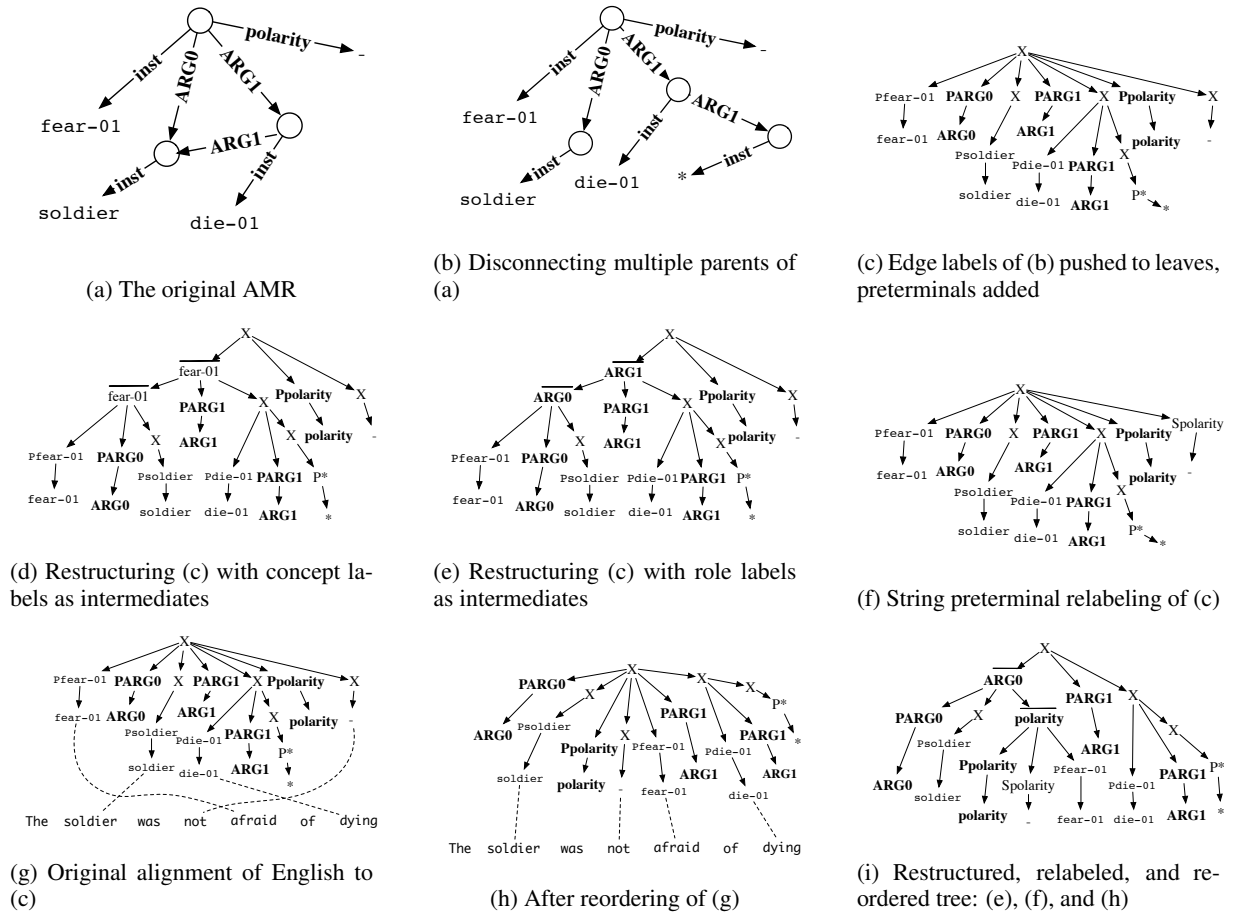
polarity
-
inst
ARG0
ARG1
fear-01
ARG1
inst
inst
soldier
die-01

(a) The original AMR

polarity
-
inst
ARG0
ARG1
ARG1
fear-01
inst
inst
die-01
*
soldier

(b) Disconnecting multiple parents of (a)

X
Pfear-01
PARG0
X
PARG1
X
Ppolarity
X
fear-01
ARG0
ARG1
polarity
-
Psoldier
Pdie-01
PARG1
X
soldier
die-01
ARG1
P*
*

(c) Edge labels of (b) pushed to leaves, preterminals added

X
$\overline{\text{fear-01}}$
$\overline{\text{fear-01}}$
PARG1
X
Ppolarity
X
ARG1
polarity
-
Pfear-01
PARG0
X
X
P*
fear-01
ARG0
Psoldier
Pdie-01
PARG1
soldier
die-01
ARG1
*

(d) Restructuring (c) with concept labels as intermediates

X
$\overline{\text{ARG1}}$
$\overline{\text{ARG0}}$
PARG1
X
Ppolarity
X
ARG1
polarity
-
Pfear-01
PARG0
X
X
P*
fear-01
ARG0
Psoldier
Pdie-01
PARG1
soldier
die-01
ARG1
*

(e) Restructuring (c) with role labels as intermediates

X
Pfear-01
PARG0
X
PARG1
X
Ppolarity
Spolarity
fear-01
ARG0
ARG1
polarity
-
Psoldier
Pdie-01
PARG1
X
soldier
die-01
ARG1
P*
*

(f) String preterminal relabeling of (c)

X
Pfear-01
PARG0
X
PARG1
X
Ppolarity
X
fear-01
ARG0
ARG1
polarity
-
Psoldier
Pdie-01
PARG1
X
soldier
die-01
ARG1
P*
*
The soldier was not afraid of dying

(g) Original alignment of English to (c)

X
X
X
P*
PARG0
X
PARG1
*
ARG0
Psoldier
Ppolarity
X
Pfear-01
ARG1
Pdie-01
PARG1
polarity
-
fear-01
ARG1
soldier
die-01
The soldier was not afraid of dying

(h) After reordering of (g)

X
$\overline{\text{ARG0}}$
PARG1
X
PARG0
X
$\overline{\text{polarity}}$
ARG1
X
Psoldier
Ppolarity
Spolarity
Pfear-01
P*
ARG0
soldier
polarity
-
fear-01
Pdie-01
die-01
PARG1
ARG1
*

(i) Restructured, relabeled, and reordered tree: (e), (f), and (h)